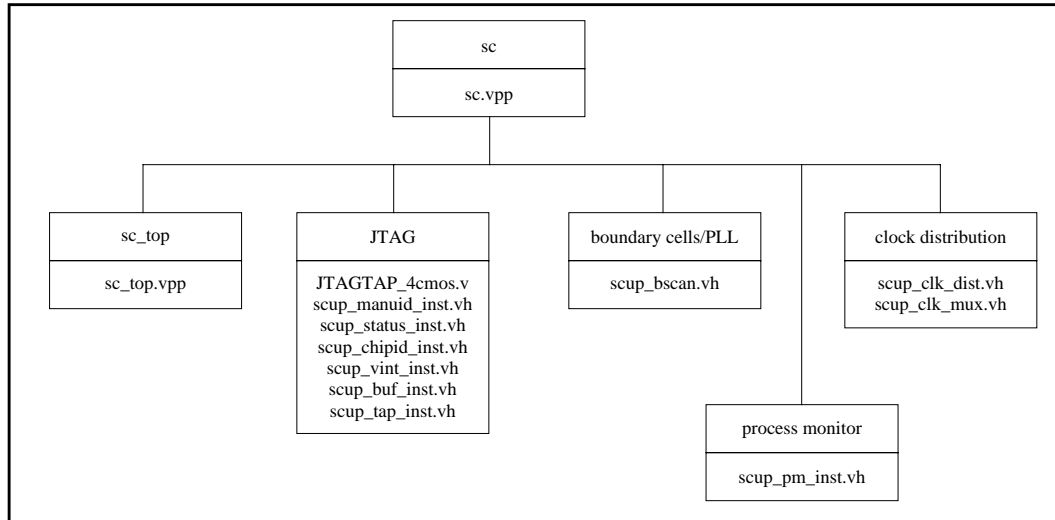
sc

sc.vpp

sc_top

sc_top.vpp

JTAG

JTAGTAP_4cmos.v
scup_manuid_inst.vh
scup_status_inst.vh
scup_chipid_inst.vh
scup_vint_inst.vh
scup_buf_inst.vh
scup_tap_inst.vh

boundary cells/PLL

scup_bscan.vh

process monitor

scup_pm_inst.vh

clock distribution

scup_clk_dist.vh
scup_clk_mux.vh